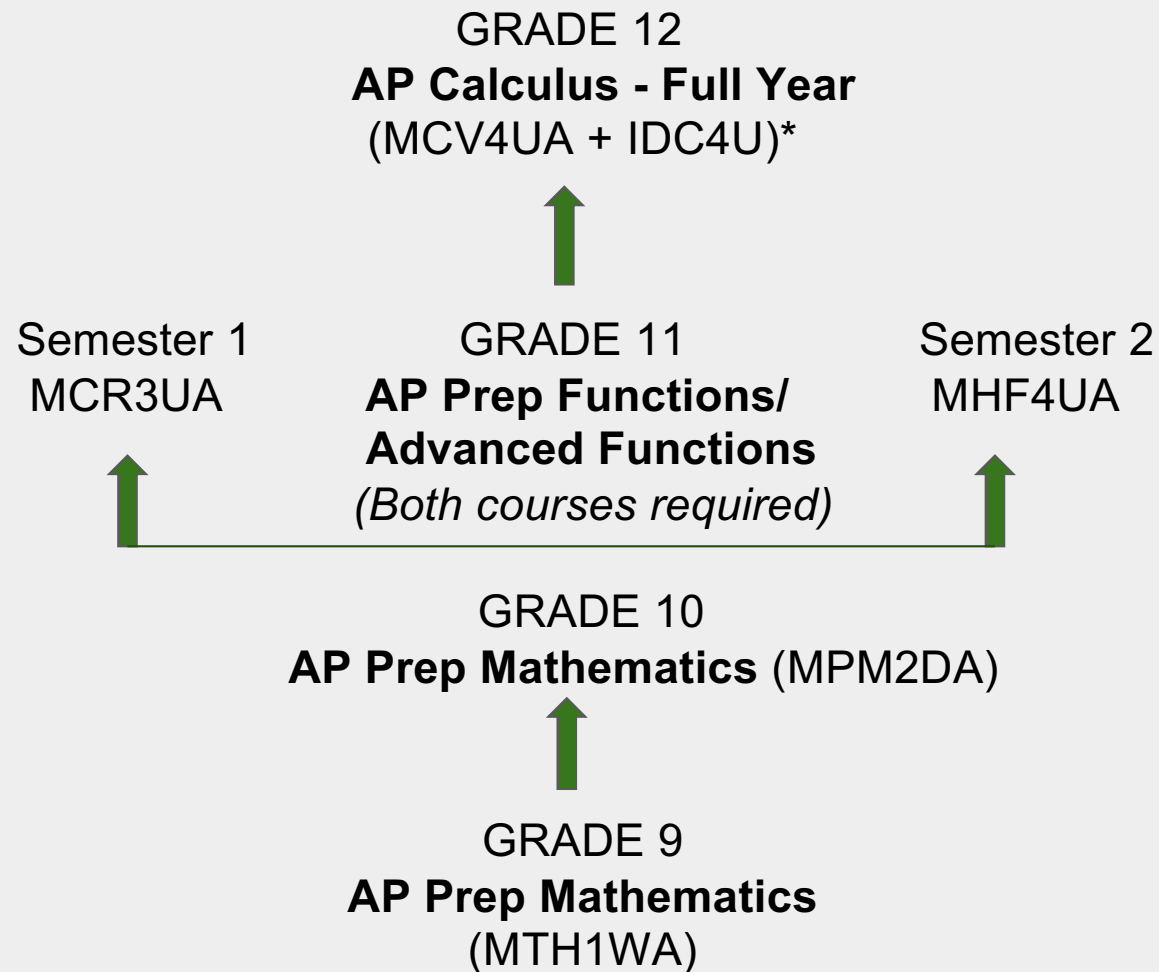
GRADE 12
AP Calculus - Full Year
(MCV4UA + IDC4U)*

Semester 1
MCR3UA

GRADE 11
AP Prep Functions/
Advanced Functions
(Both courses required)

Semester 2
MHF4UA

GRADE 10
AP Prep Mathematics (MPM2DA)

GRADE 9
AP Prep Mathematics
(MTH1WA)